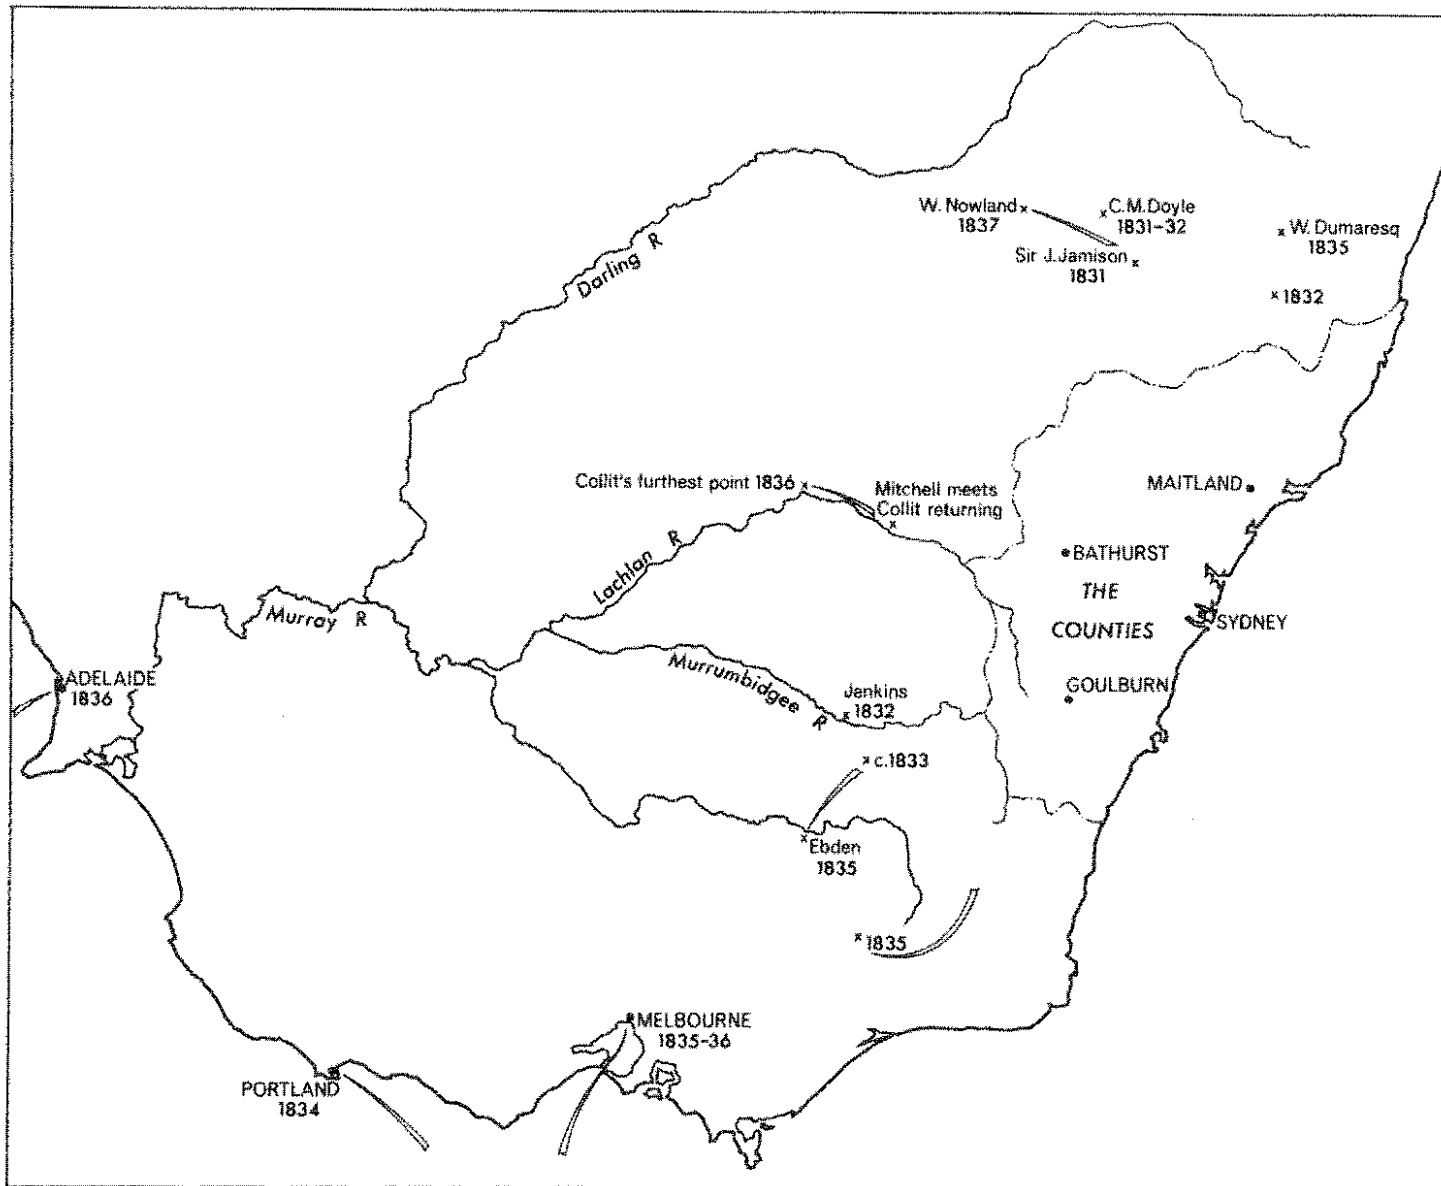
W. Nowland
1837

C.M.Doyle
1831-32

Sir J.Jamison
1831

W. Dumaresq
1835

1832

Darling R

Collit's furthest point 1836

Mitchell meets
Collit returning

MAITLAND

BATHURST

THE
COUNTIES

SYDNEY

GOULBURN

Lachlan R

Murray R

Murrumbidgee R

ADELAIDE
1836

Jenkins
1832

c.1833

Ebden
1835

1835

MELBOURNE
1835-36

PORTLAND
1834